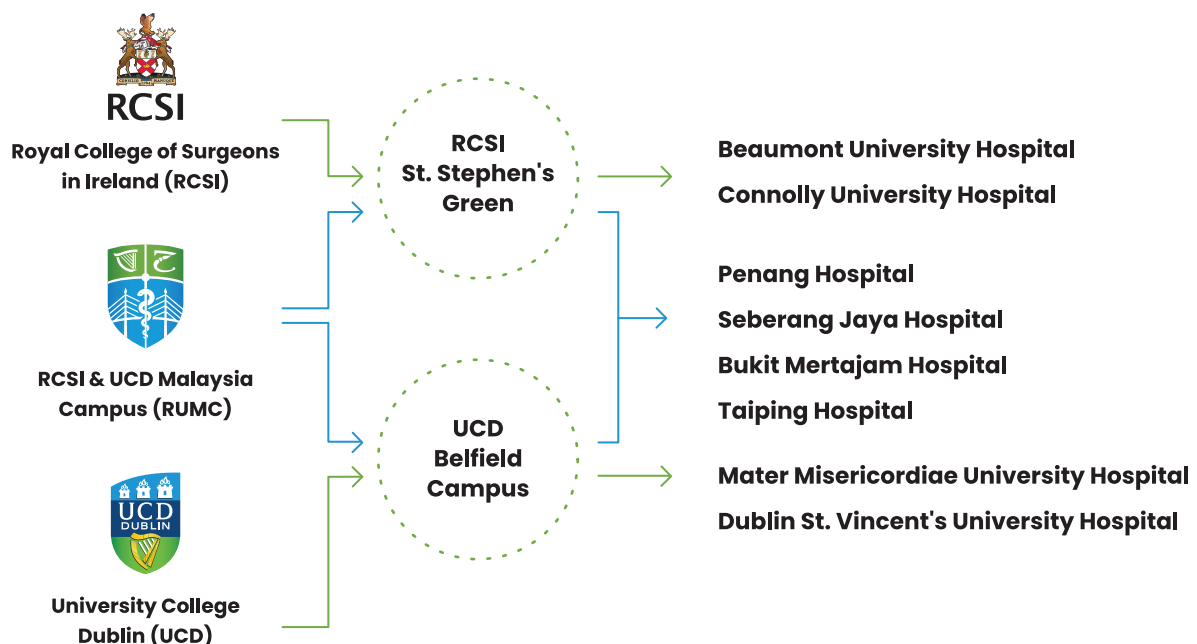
RCSI
Royal College of Surgeons in Ireland (RCSI)

RCSI & UCD Malaysia Campus (RUMC)

UCD
DUBLIN
University College Dublin (UCD)

RCSI St. Stephen's Green

UCD Belfield Campus

Beaumont University Hospital
Connolly University Hospital

Penang Hospital
Seberang Jaya Hospital
Bukit Mertajam Hospital
Taiping Hospital

Mater Misericordiae University Hospital
Dublin St. Vincent's University Hospital